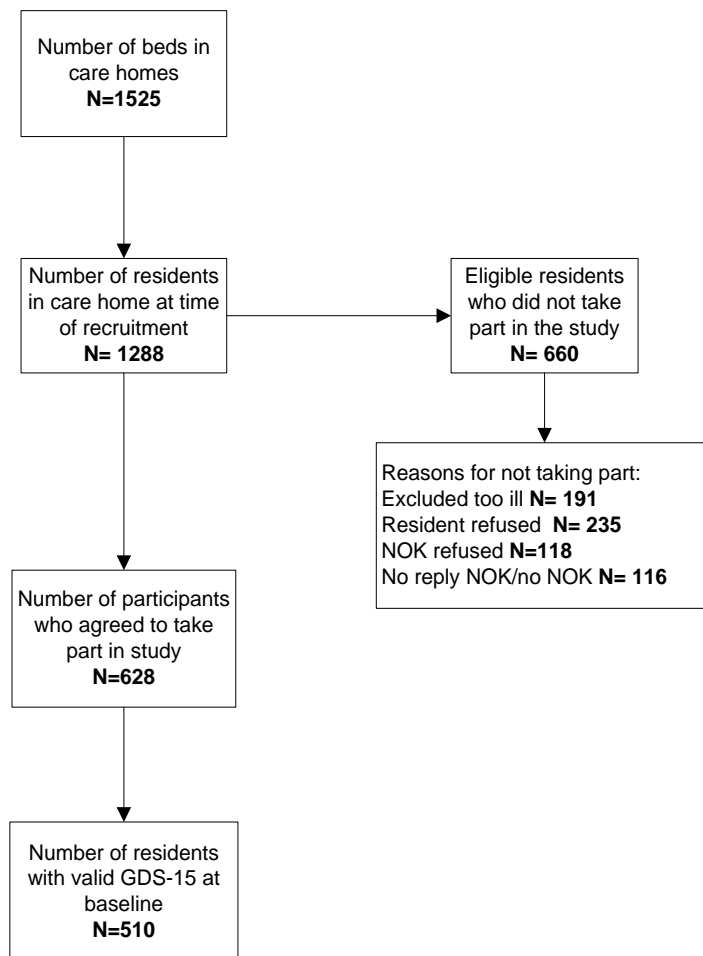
Number of beds in care homes
N=1525

Number of residents in care home at time of recruitment
N= 1288

Eligible residents who did not take part in the study
N= 660

Reasons for not taking part:
Excluded too ill N= 191
Resident refused N= 235
NOK refused N=118
No reply NOK/no NOK N= 116

Number of participants who agreed to take part in study
N=628

Number of residents with valid GDS-15 at baseline
N=510